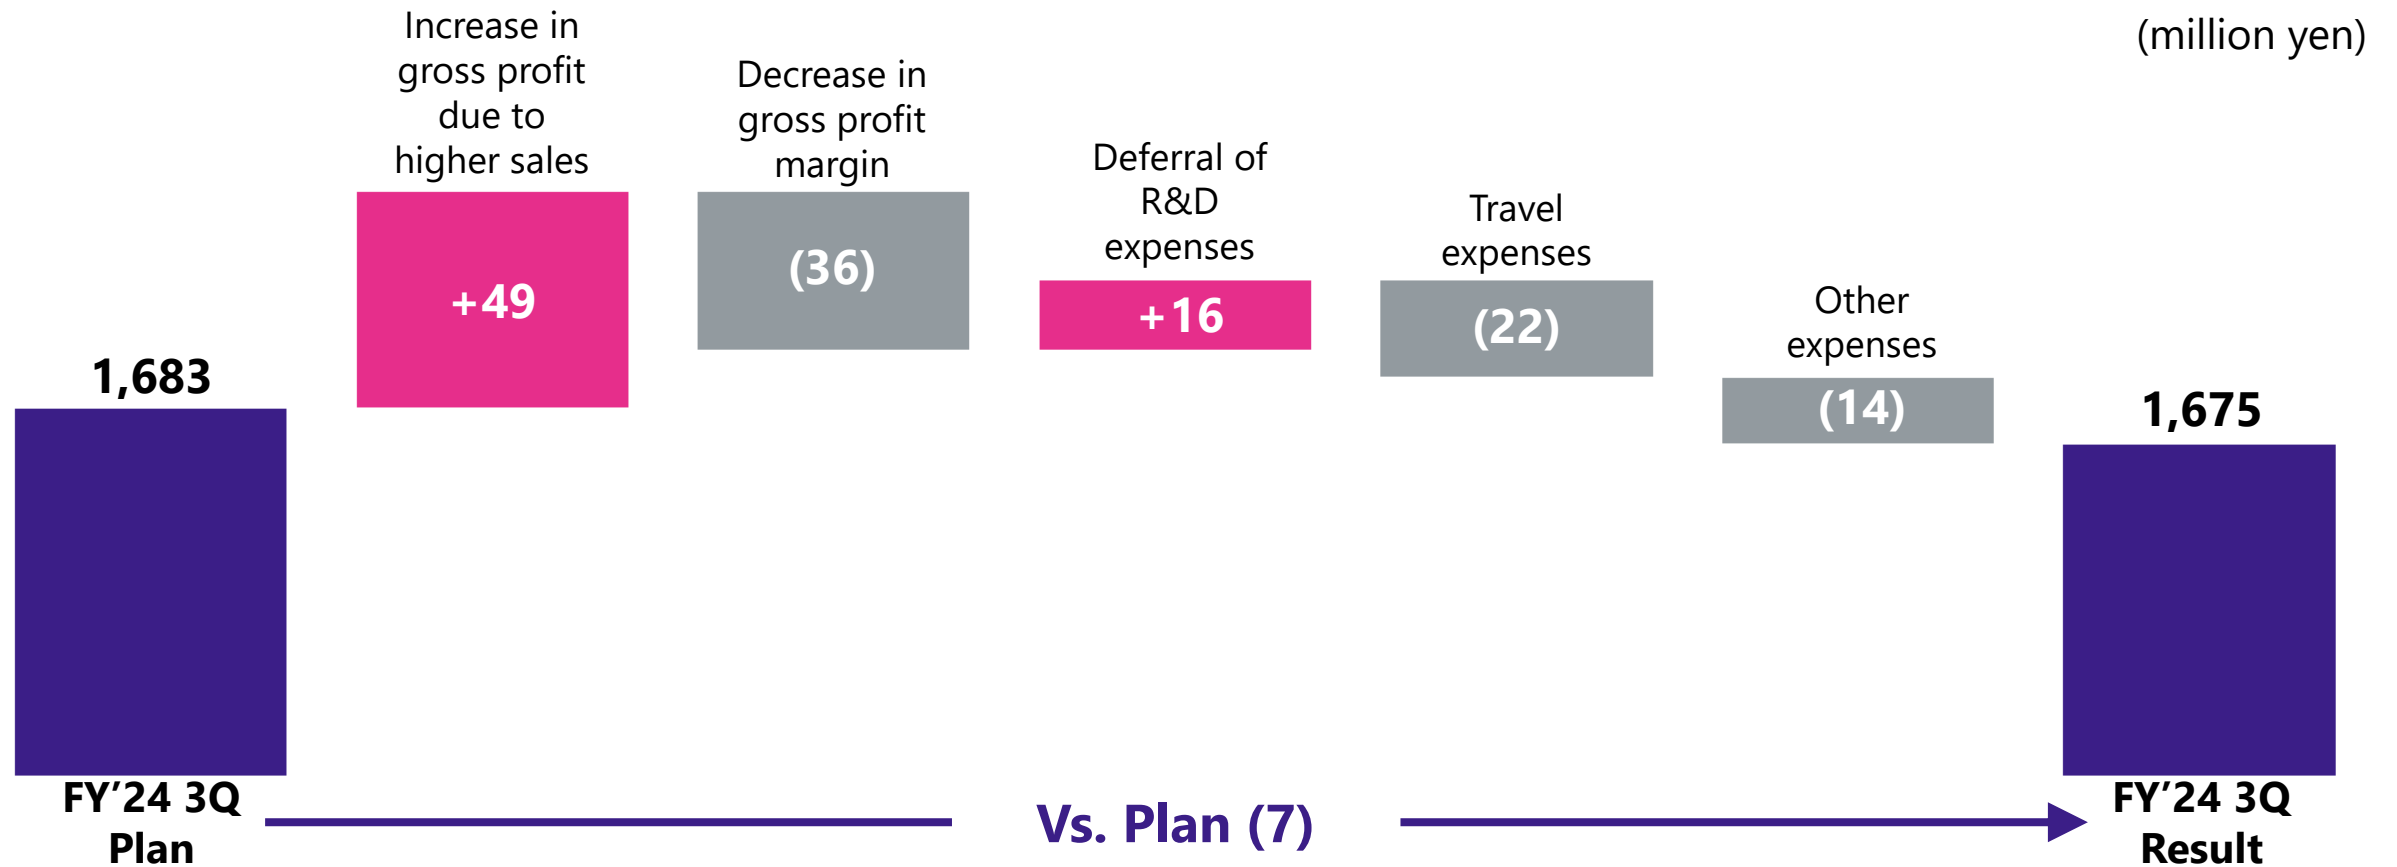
(million yen)

1,683

Increase in gross profit due to higher sales

+49

Decrease in gross profit margin

(36)

Deferral of R&D expenses

+16

Travel expenses

(22)

Other expenses

(14)

1,675

FY'24 3Q Plan

Vs. Plan (7)

FY'24 3Q Result